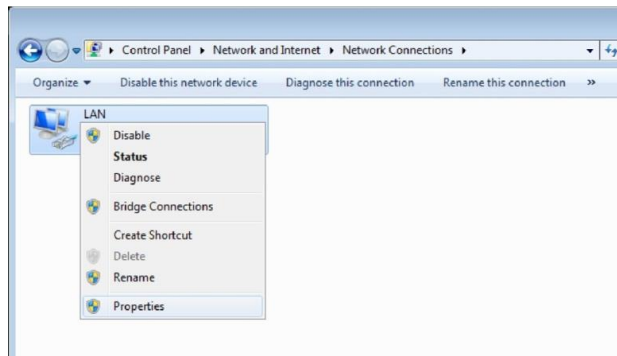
▸ Control Panel ▸ Network and Internet ▸ Network Connections ▸

Organize ▾ Disable this network device Diagnose this connection Rename this connection »

LAN

Disable
Status
Diagnose
Bridge Connections
Create Shortcut
Delete
Rename
Properties